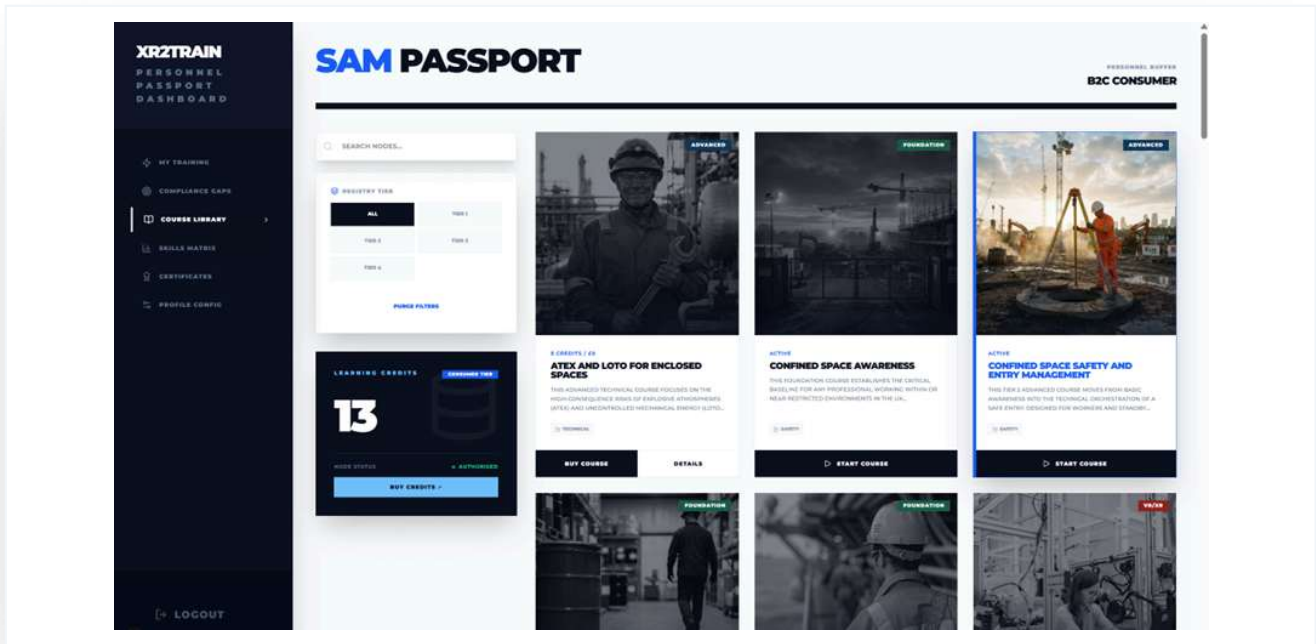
XR2TRAIN
PERSONNEL PASSPORT DASHBOARD

MY TRAINING
COMPLIANCE GAPS
COURSE LIBRARY
SKILLS MATRIX
CERTIFICATES
PROFILE CONFIG

LOGOUT

SAM PASSPORT

PERSONNEL BUFFER
B2C CONSUMER

SEARCH NODES...

REGISTRY TIER
ALL
TIER 1
TIER 2
TIER 3
TIER 4
PURGE FILTERS

LEARNING CREDITS
CONSUMER TIER
13
NODE STATUS
AUTHORISED
BUY CREDITS +

ADVANCED
5 CREDITS / £5
ATEX AND LOTO FOR ENCLOSED SPACES
THIS ADVANCED TECHNICAL COURSE FOCUSES ON THE HIGH-CONSEQUENCE RISKS OF EXPLOSIVE ATMOSPHERES (ATEX) AND UNCONTROLLED MECHANICAL ENERGY (LOTO)...
TECHNICAL
BUY COURSE
DETAILS

FOUNDATION
ACTIVE
CONFINED SPACE AWARENESS
THIS FOUNDATION COURSE ESTABLISHES THE CRITICAL BASELINE FOR ANY PROFESSIONAL WORKING WITHIN OR NEAR RESTRICTED ENVIRONMENTS IN THE UK...
SAFETY
START COURSE

ADVANCED
ACTIVE
CONFINED SPACE SAFETY AND ENTRY MANAGEMENT
THIS TIER 2 ADVANCED COURSE MOVES FROM BASIC AWARENESS INTO THE TECHNICAL ORCHESTRATION OF A SAFE ENTRY. DESIGNED FOR WORKERS AND STANDBY...
SAFETY
START COURSE

FOUNDATION
FOUNDATION
VR/XR